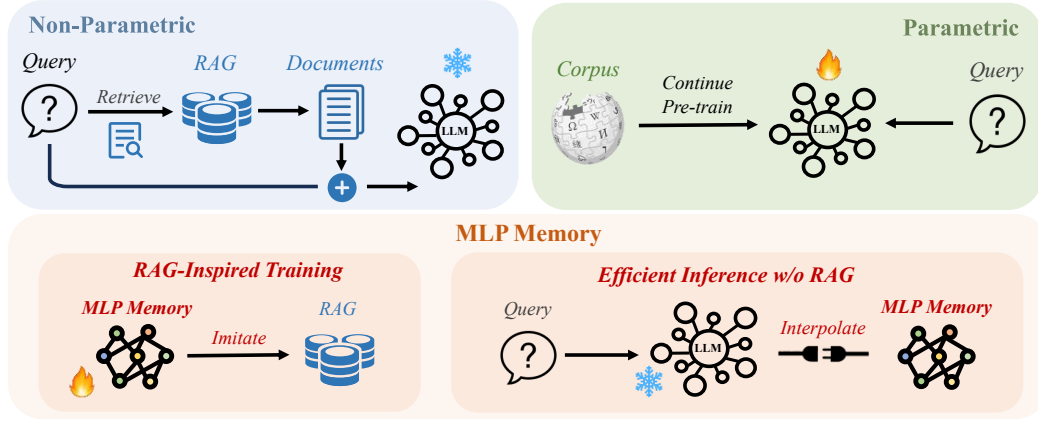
Non-Parametric

Query

Retrieve

RAG

Documents

?

LLM

+

Parametric

Corpus

Continue Pre-train

LLM

Query

?

MLP Memory

RAG-Inspired Training

MLP Memory

Imitate

RAG

Efficient Inference w/o RAG

Query

?

LLM

Interpolate

MLP Memory